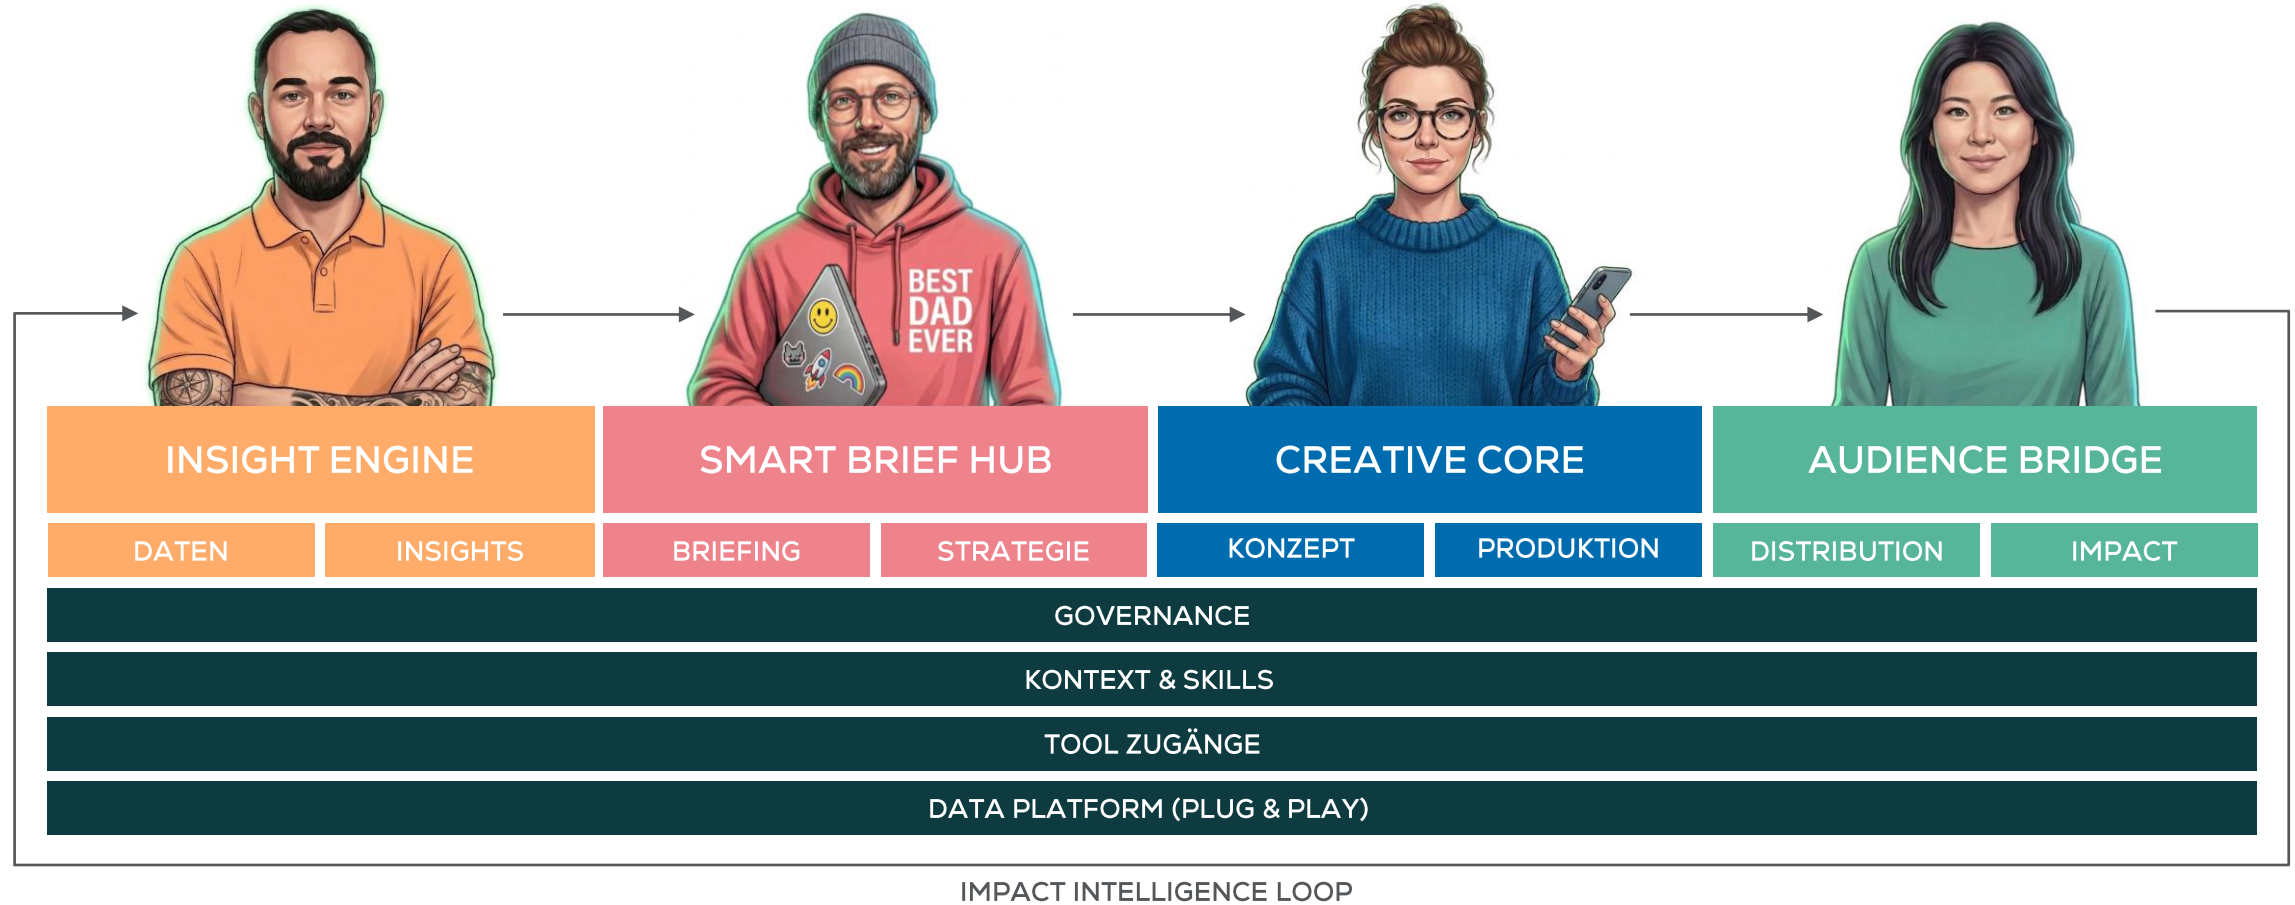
BEST DAD EVER

INSIGHT ENGINE

SMART BRIEF HUB

CREATIVE CORE

AUDIENCE BRIDGE

DATEN | INSIGHTS | BRIEFING | STRATEGIE | KONZEPT | PRODUKTION | DISTRIBUTION | IMPACT

GOVERNANCE

KONTEXT & SKILLS

TOOL ZUGÄNGE

DATA PLATFORM (PLUG & PLAY)

IMPACT INTELLIGENCE LOOP